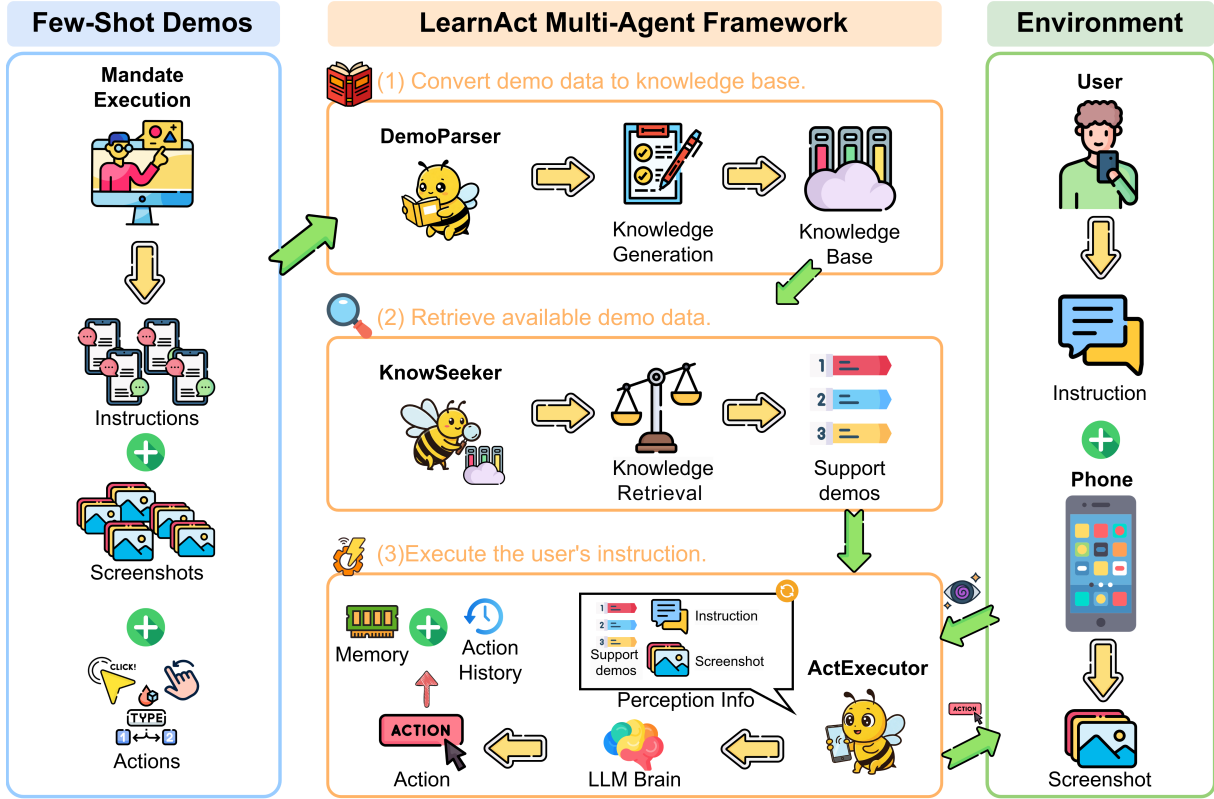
Few-Shot Demos

Mandate Execution

Instructions

Screenshots

CLICK!

TYPE

Actions

LearnAct Multi-Agent Framework

(1) Convert demo data to knowledge base.

DemoParser

Knowledge Generation

Knowledge Base

(2) Retrieve available demo data.

KnowSeeker

Knowledge Retrieval

1

2

3

Support demos

(3)Execute the user's instruction.

Memory

Action History

1

2

3

Support demos

Instruction

Screenshot

Perception Info

ActExecutor

ACTION

Action

LLM Brain

Environment

User

Instruction

Phone

ACTION

Screenshot